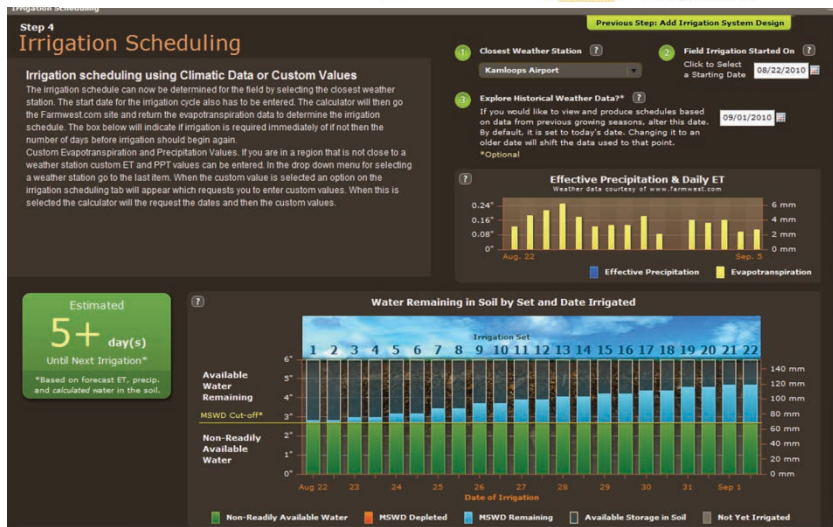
Irrigation Scheduling

Previous Step: Add Irrigation System Design

Step 4
Irrigation Scheduling

Irrigation scheduling using Climatic Data or Custom Values
The irrigation schedule can now be determined for the field by selecting the closest weather station. The start date for the irrigation cycle also has to be entered. The calculator will then go the Farmwest.com site and return the evapotranspiration data to determine the irrigation schedule. The box below will indicate if irrigation is required immediately of if not then the number of days before irrigation should begin again.
Custom Evapotranspiration and Precipitation Values. If you are in a region that is not close to a weather station custom ET and PPT values can be entered. In the drop down menu for selecting a weather station go to the last item. When the custom value is selected an option on the irrigation scheduling tab will appear which requests you to enter custom values. When this is selected the calculator will the request the dates and then the custom values.

1 Closest Weather Station ?
Kamloops Airport

2 Field Irrigation Started On ?
Click to Select a Starting Date 08/22/2010

3 Explore Historical Weather Data?* ?
If you would like to view and produce schedules based on data from previous growing seasons, alter this date. By default, it is set to today's date. Changing it to an older date will shift the data used to that point.
*Optional
09/01/2010

?
Effective Precipitation & Daily ET
Weather data courtesy of www.farmwest.com
0.24" 0.16" 0.08" 0"
6 mm 4 mm 2 mm 0 mm
Aug. 22 Sep. 5
Effective Precipitation Evapotranspiration

Estimated
5+ day(s)
Until Next Irrigation*
*Based on forecast ET, precip. and calculated water in the soil.

?
Water Remaining in Soil by Set and Date Irrigated
Irrigation Set
1 2 3 4 5 6 7 8 9 10 11 12 13 14 15 16 17 18 19 20 21 22
6" 5" 4" 3" 2" 1" 0"
140 mm 120 mm 100 mm 80 mm 60 mm 40 mm 20 mm 0 mm
Available Water Remaining
MSWD Cut-off*
Non-Readily Available Water
Aug 22 23 24 25 26 27 28 29 30 31 Sep 1
Date of Irrigation

Non-Readily Available Water MSWD Depleted MSWD Remaining Available Storage in Soil Not Yet Irrigated